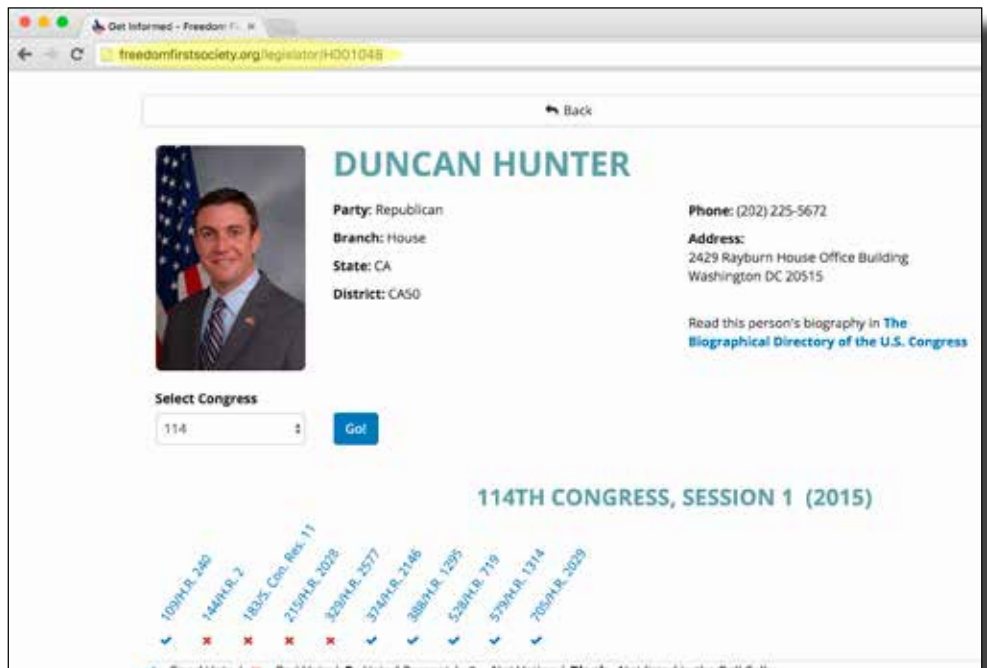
Get Informed - Freedom F...

freedomfirstsociety.org/legislator/H001048

Back

DUNCAN HUNTER

Party: Republican

Branch: House

State: CA

District: CA50

Phone: (202) 225-5672

Address:
2429 Rayburn House Office Building
Washington DC 20515

Read this person's biography in The Biographical Directory of the U.S. Congress

Select Congress

114

Go!

114TH CONGRESS, SESSION 1 (2015)

109/H.R. 240
144/H.R. 2
183/S. Con. Res. 11
215/H.R. 2028
329/H.R. 2577
374/H.R. 2146
388/H.R. 1295
528/H.R. 719
579/H.R. 1314
705/H.R. 2029

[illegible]